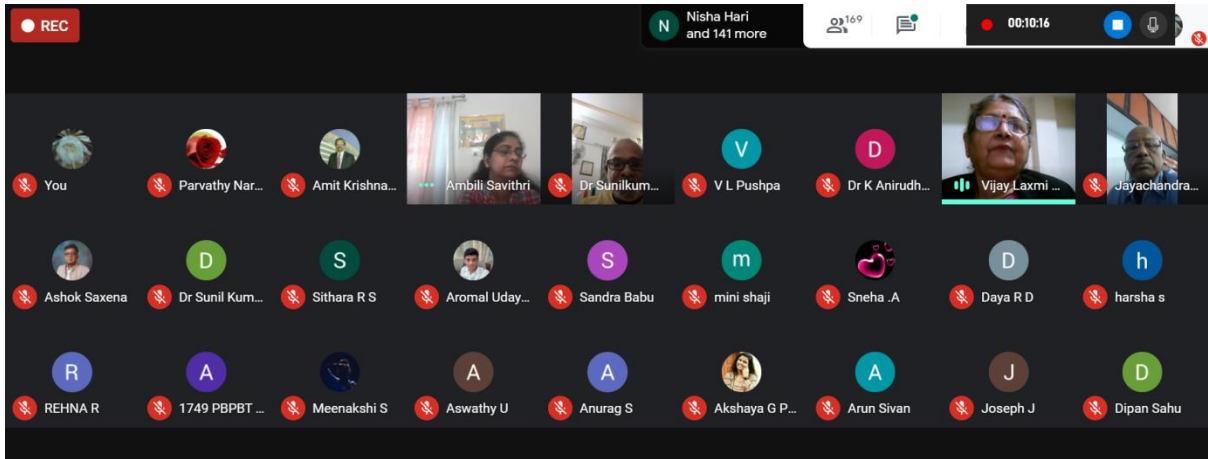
REC

N Nisha Hari and 141 more

169

00:10:16

You
Parvathy Nar...
Amit Krishna...
Ambili Savithri
Dr Sunilkum...
V
V L Pushpa
D
Dr K Anirudh...
Vijay Laxmi ...
Jayachandra...

Ashok Saxena
D
Dr Sunil Kum...
S
Sithara R S
Aromal Uday...
S
Sandra Babu
m
mini shaji
Sneha .A
D
Daya R D
h
harsha s

R
REHNA R
A
1749 PBPBT ...
Meenakshi S
A
Aswathy U
A
Anurag S
Akshaya G P...
A
Arun Sivan
J
Joseph J
D
Dipan Sahu